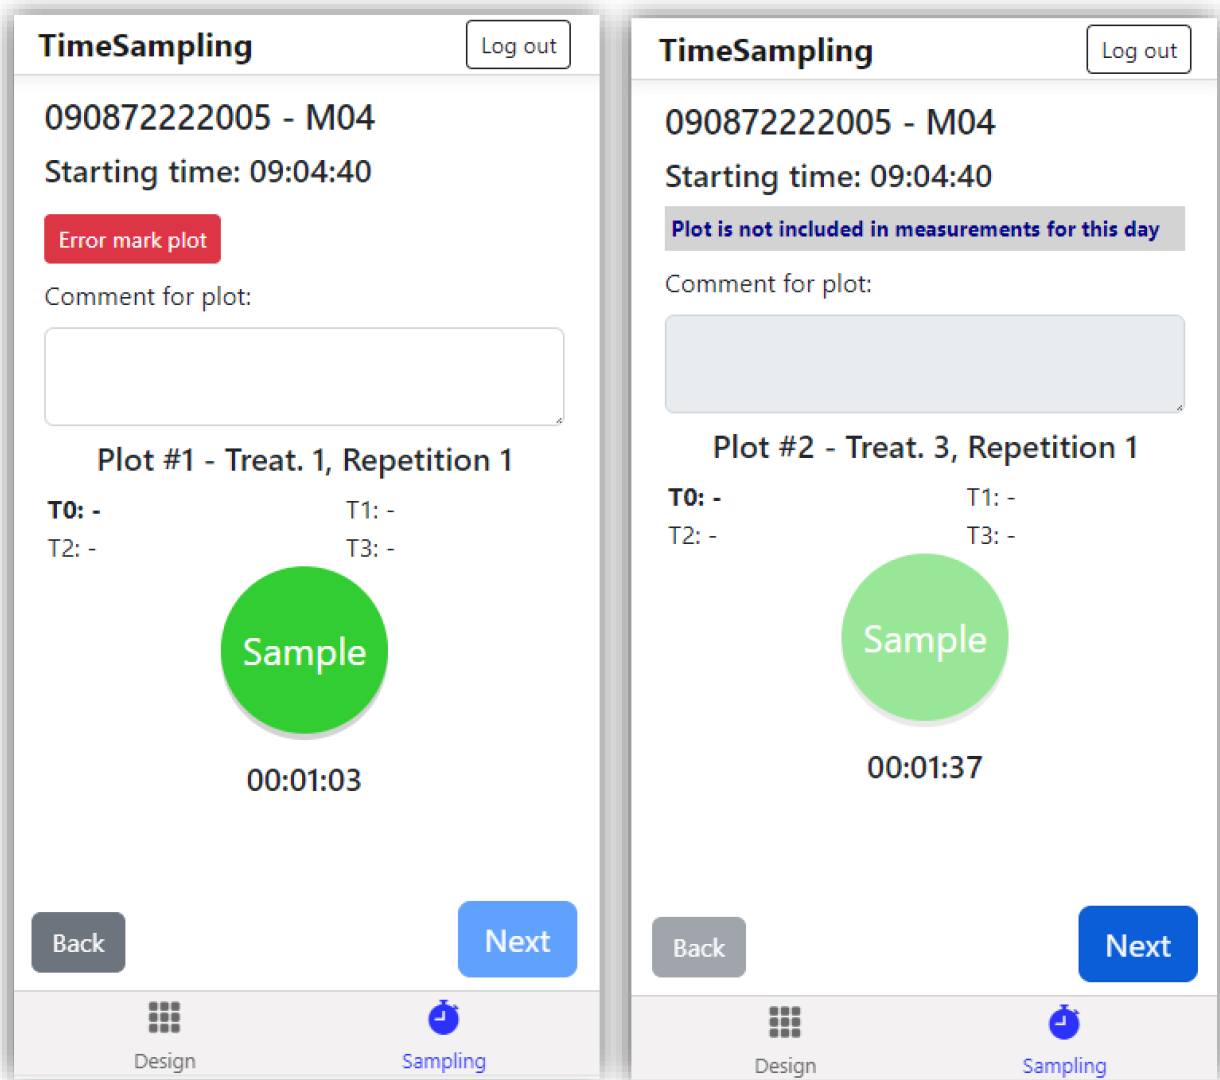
TimeSampling
Log out

090872222005 - M04

Starting time: 09:04:40

Error mark plot

Comment for plot:

Plot #1 - Treat. 1, Repetition 1

T0: -
T1: -
T2: -
T3: -

Sample

00:01:03

Back
Next

Design
Sampling

TimeSampling
Log out

090872222005 - M04

Starting time: 09:04:40

Plot is not included in measurements for this day

Comment for plot:

Plot #2 - Treat. 3, Repetition 1

T0: -
T1: -
T2: -
T3: -

Sample

00:01:37

Back
Next

Design
Sampling